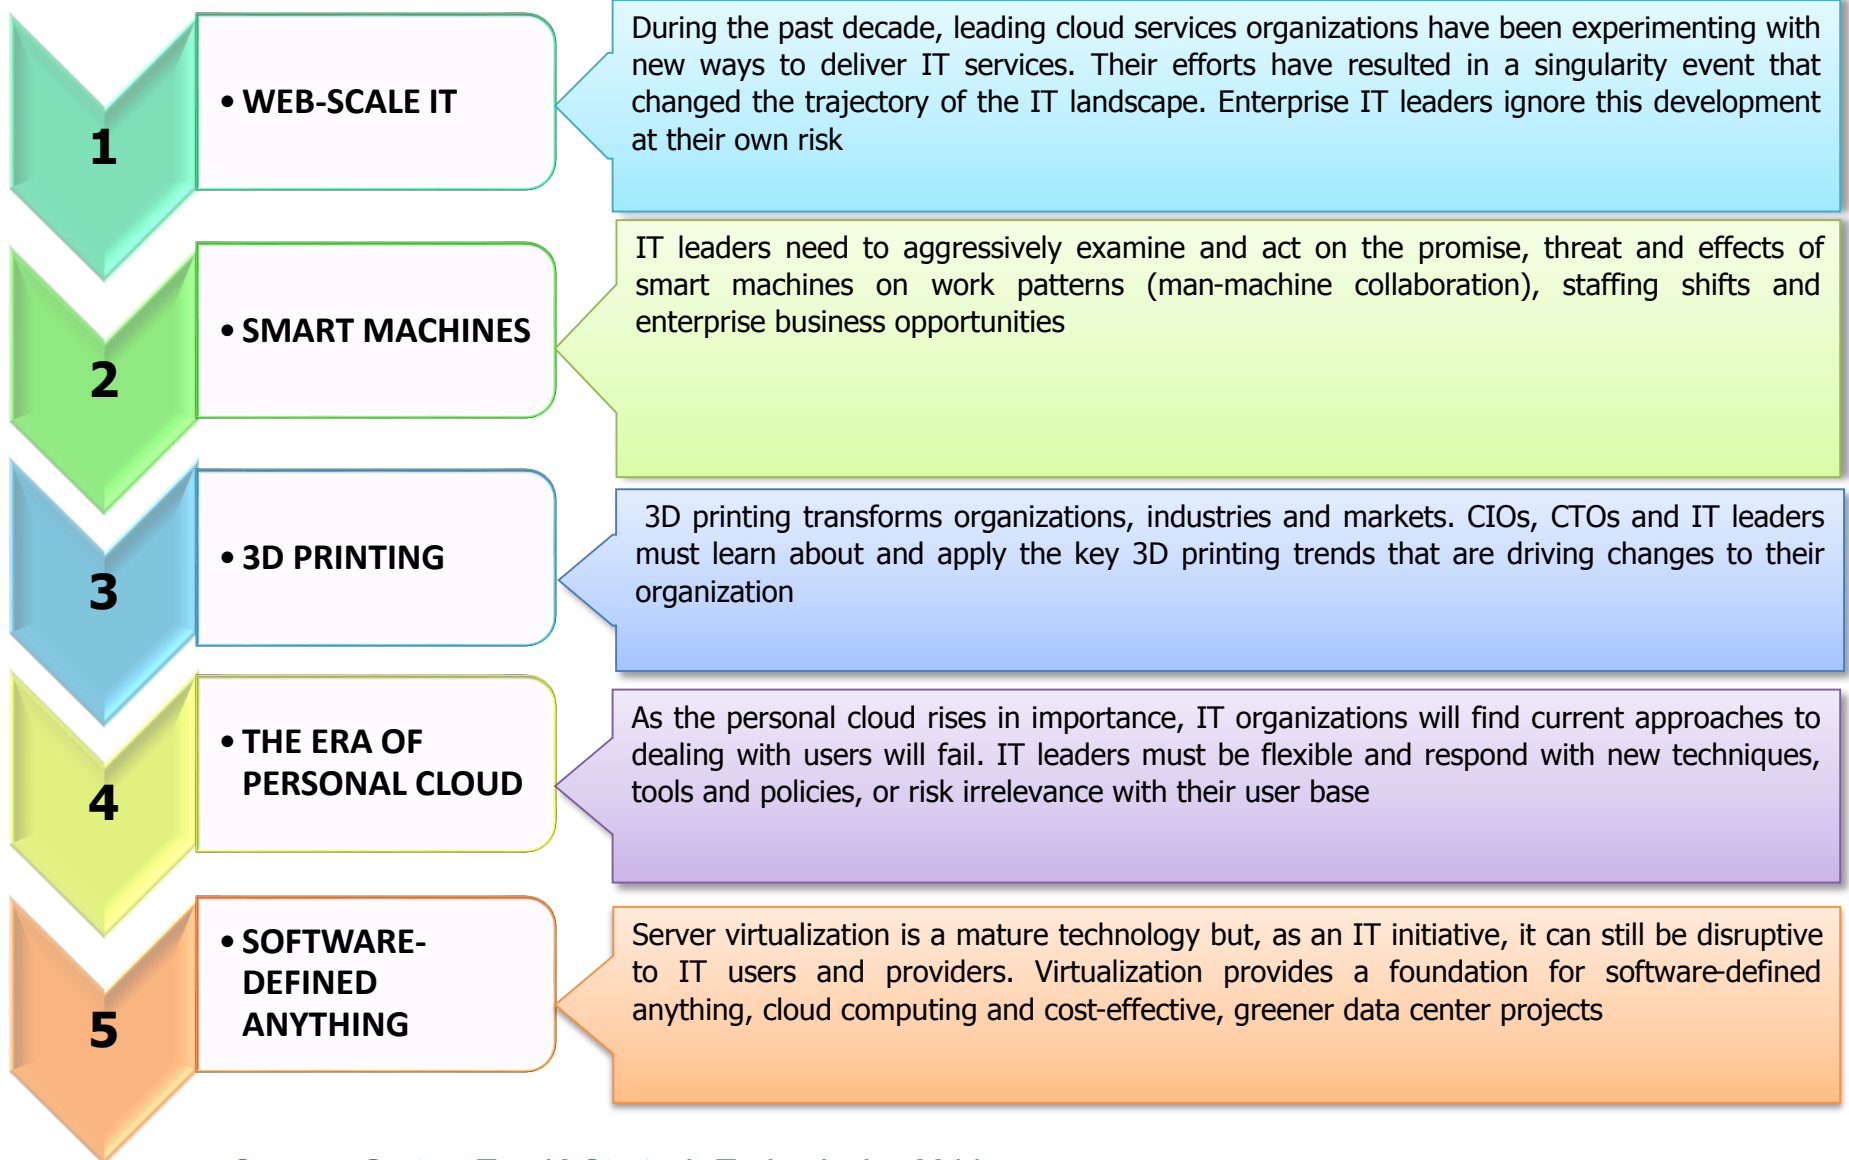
1

• WEB-SCALE IT

During the past decade, leading cloud services organizations have been experimenting with new ways to deliver IT services. Their efforts have resulted in a singularity event that changed the trajectory of the IT landscape. Enterprise IT leaders ignore this development at their own risk

2

• SMART MACHINES

IT leaders need to aggressively examine and act on the promise, threat and effects of smart machines on work patterns (man-machine collaboration), staffing shifts and enterprise business opportunities

3

• 3D PRINTING

3D printing transforms organizations, industries and markets. CIOs, CTOs and IT leaders must learn about and apply the key 3D printing trends that are driving changes to their organization

4

• THE ERA OF PERSONAL CLOUD

As the personal cloud rises in importance, IT organizations will find current approaches to dealing with users will fail. IT leaders must be flexible and respond with new techniques, tools and policies, or risk irrelevance with their user base

5

• SOFTWARE-DEFINED ANYTHING

Server virtualization is a mature technology but, as an IT initiative, it can still be disruptive to IT users and providers. Virtualization provides a foundation for software-defined anything, cloud computing and cost-effective, greener data center projects

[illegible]